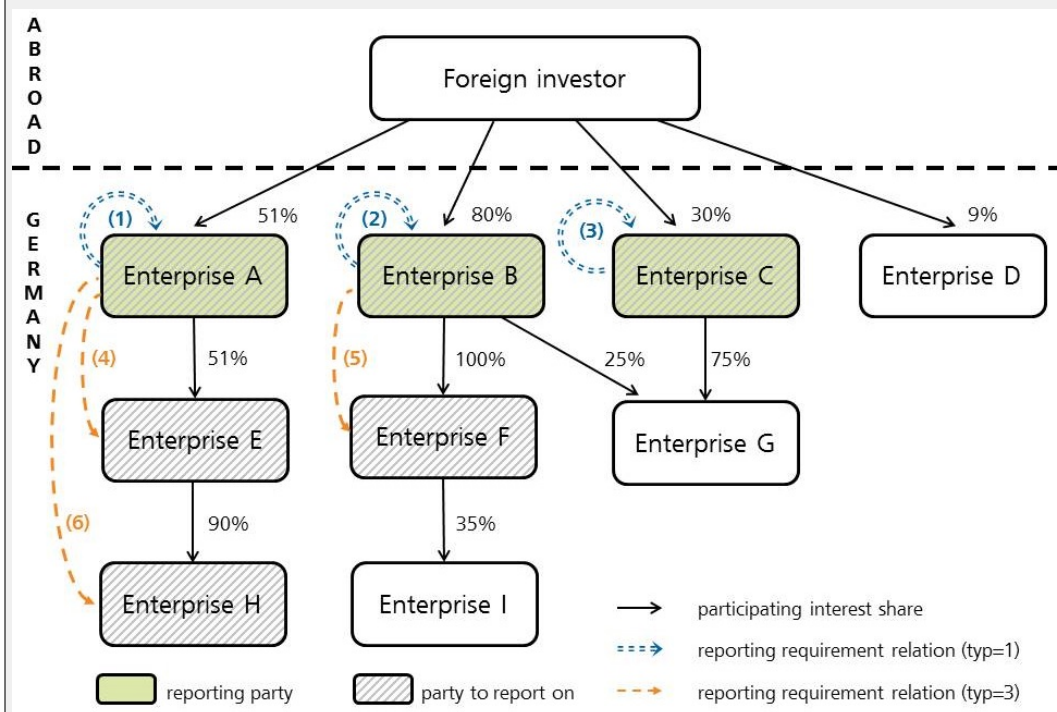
ABROAD

Foreign investor

GERMANY

(1)
51%
(2)
80%
(3)
30%
9%

Enterprise A
Enterprise B
Enterprise C
Enterprise D

(4)
51%
(5)
100%
25%
75%

Enterprise E
Enterprise F
Enterprise G

(6)
90%
35%

Enterprise H
Enterprise I

participating interest share
reporting requirement relation (typ=1)
reporting requirement relation (typ=3)

reporting party
party to report on